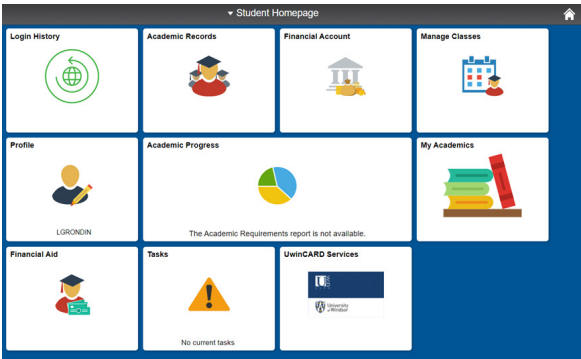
▾ Student Homepage

Login History

Academic Records

Financial Account

Manage Classes

Profile

LGRONDIN

Academic Progress

The Academic Requirements report is not available.

My Academics

Financial Aid

Tasks

No current tasks

UwinCARD Services

University of Windsor